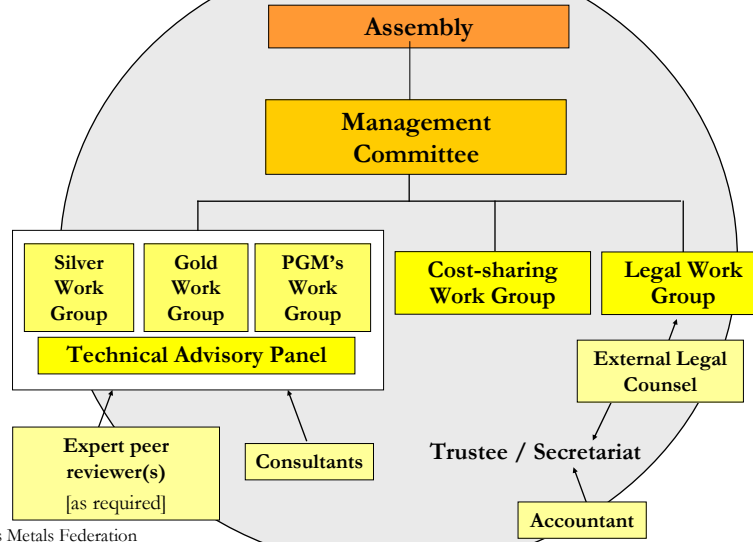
Assembly

Management Committee

Silver Work Group

Gold Work Group

PGM's Work Group

Technical Advisory Panel

Cost-sharing Work Group

Legal Work Group

External Legal Counsel

Trustee / Secretariat

Expert peer reviewer(s)
[as required]

Consultants

Accountant

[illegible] Metals Federation